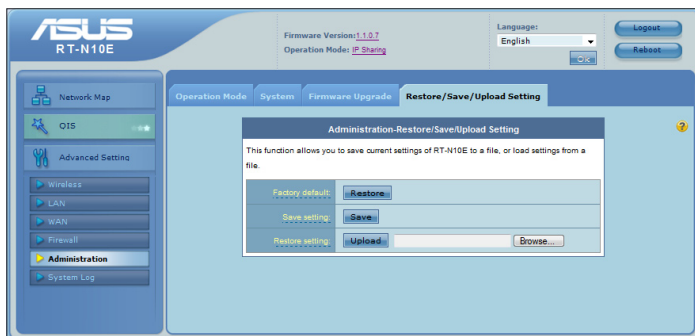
ASUS
RT-N10E

Firmware Version: 1.1.0.7
Operation Mode: IP Sharing

Language:
English
OK

Logout
Reboot

Network Map
QIS
Advanced Setting
Wireless
LAN
WAN
Firewall
Administration
System Log

Operation Mode | System | Firmware Upgrade | Restore/Save/Upload Setting

?

Administration-Restore/Save/Upload Setting

This function allows you to save current settings of RT-N10E to a file, or load settings from a file.

| | |
|---|---|
| Factory default: | Restore |
| Save setting: | Save |
| Restore setting: | Upload Browse... |